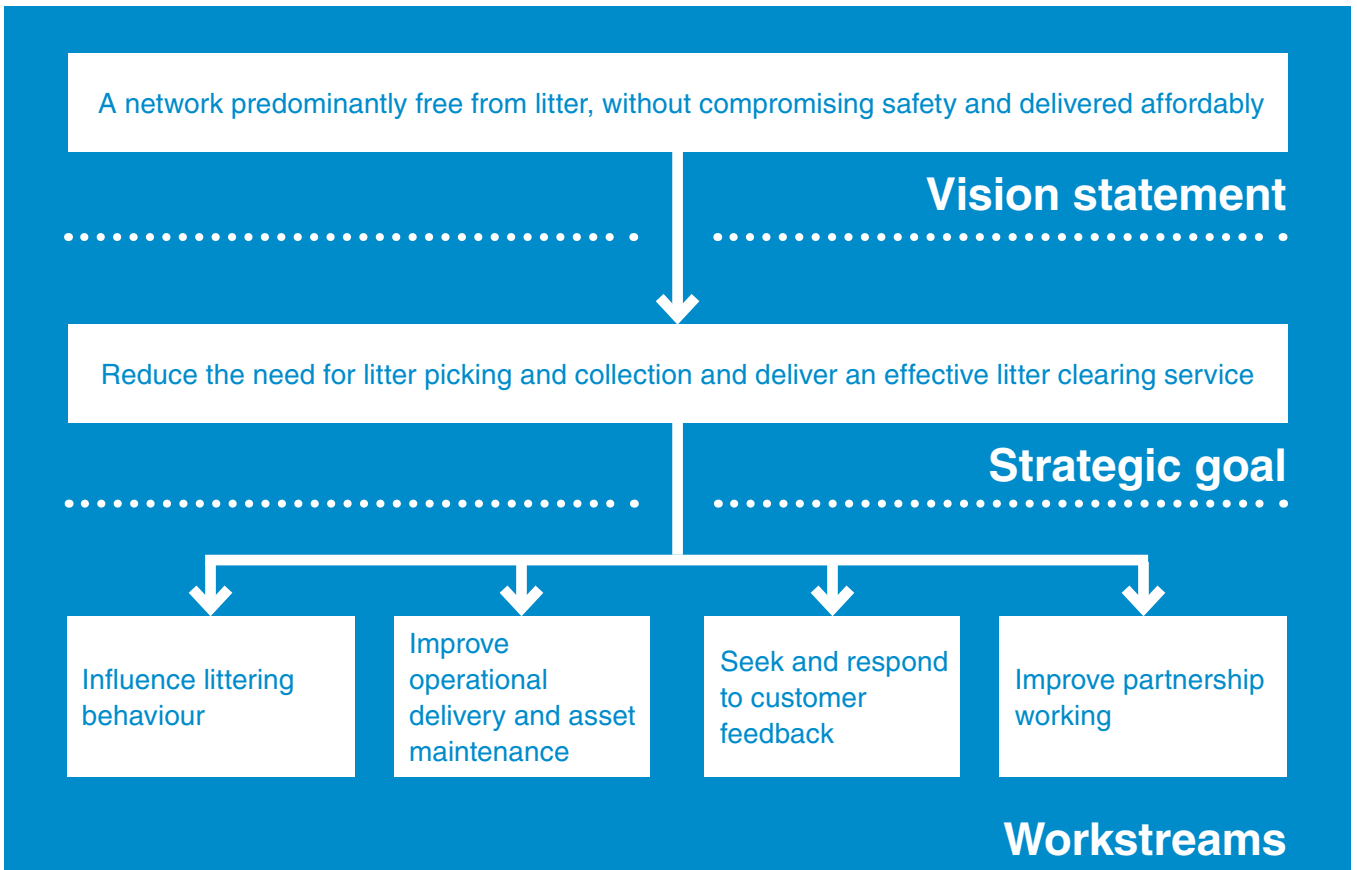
A network predominantly free from litter, without compromising safety and delivered affordably

Vision statement

Reduce the need for litter picking and collection and deliver an effective litter clearing service

Strategic goal

Influence littering behaviour

Improve operational delivery and asset maintenance

Seek and respond to customer feedback

Improve partnership working

Workstreams